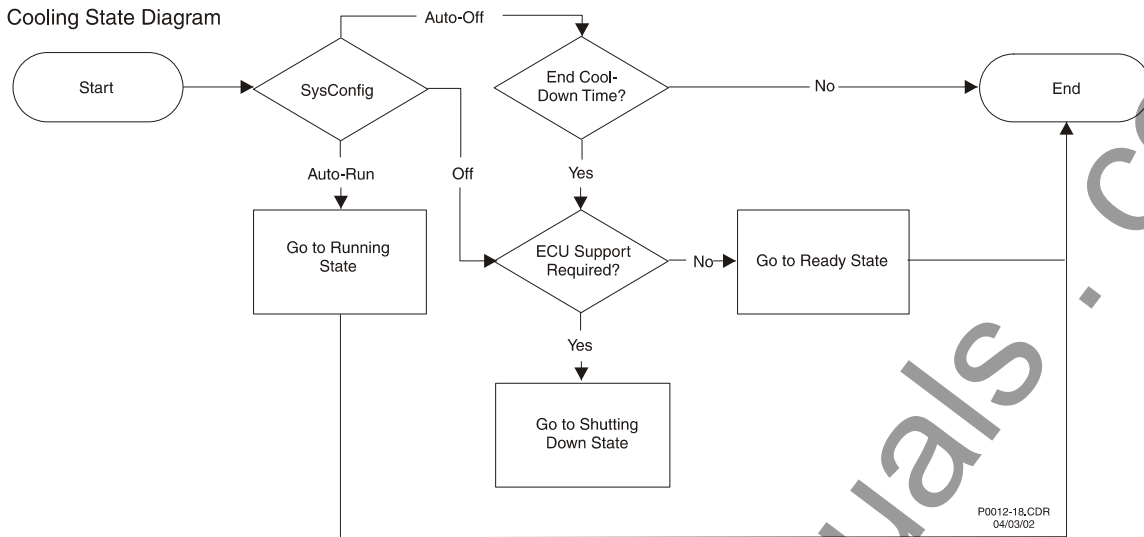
Cooling State Diagram

Start

SysConfig

Auto-Off

End Cool-Down Time?

No

End

Auto-Run

Off

Yes

Go to Running State

ECU Support Required?

No

Go to Ready State

Yes

Go to Shutting Down State

P0012-18.CDR
04/03/02

uals.c